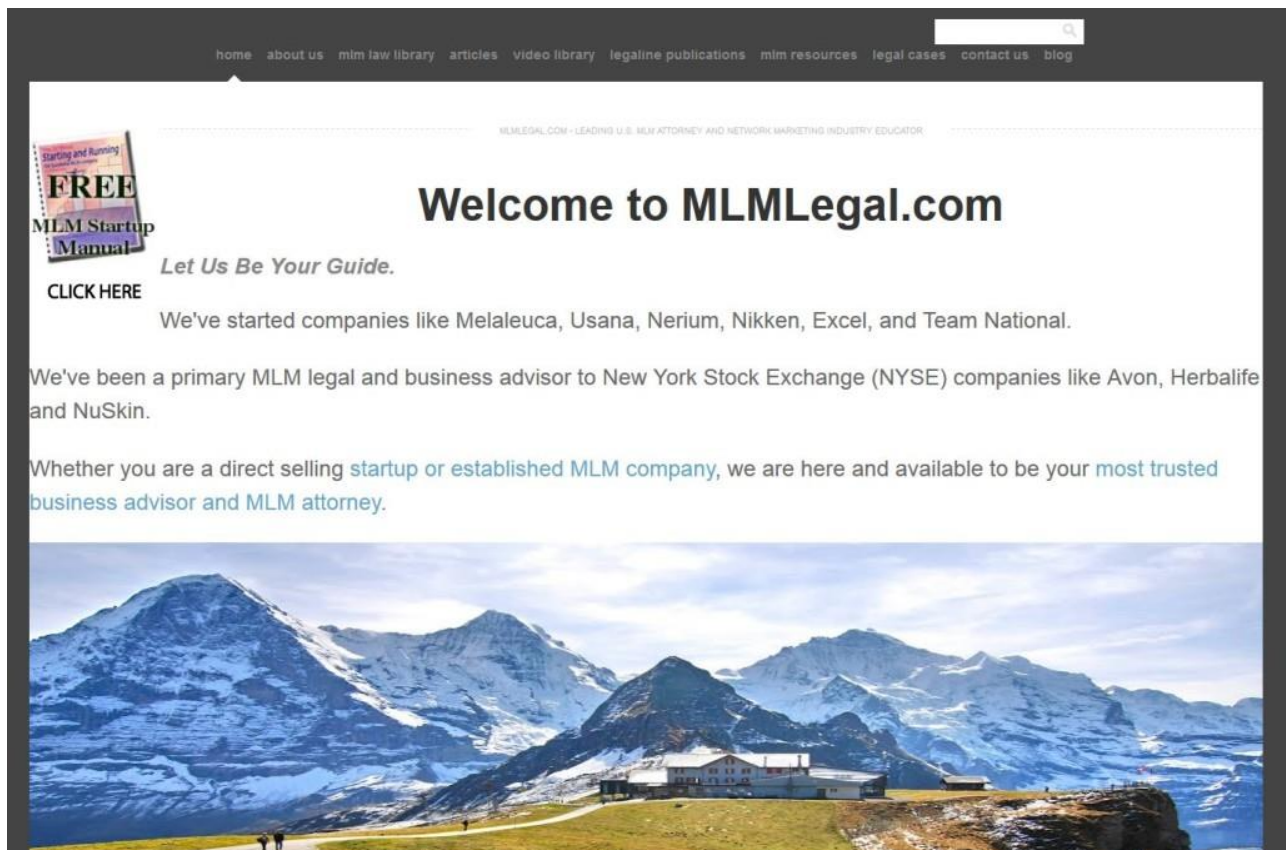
home about us mlm law library articles video library legaline publications mlm resources legal cases contact us blog

MLMLEGAL.COM - LEADING U.S. MLM ATTORNEY AND NETWORK MARKETING INDUSTRY EDUCATOR

Starting and Running
FREE
MLM Startup Manual
CLICK HERE

Welcome to MLMLegal.com

Let Us Be Your Guide.

We've started companies like Melaleuca, Usana, Nerium, Nikken, Excel, and Team National.

We've been a primary MLM legal and business advisor to New York Stock Exchange (NYSE) companies like Avon, Herbalife and NuSkin.

Whether you are a direct selling startup or established MLM company, we are here and available to be your most trusted business advisor and MLM attorney.